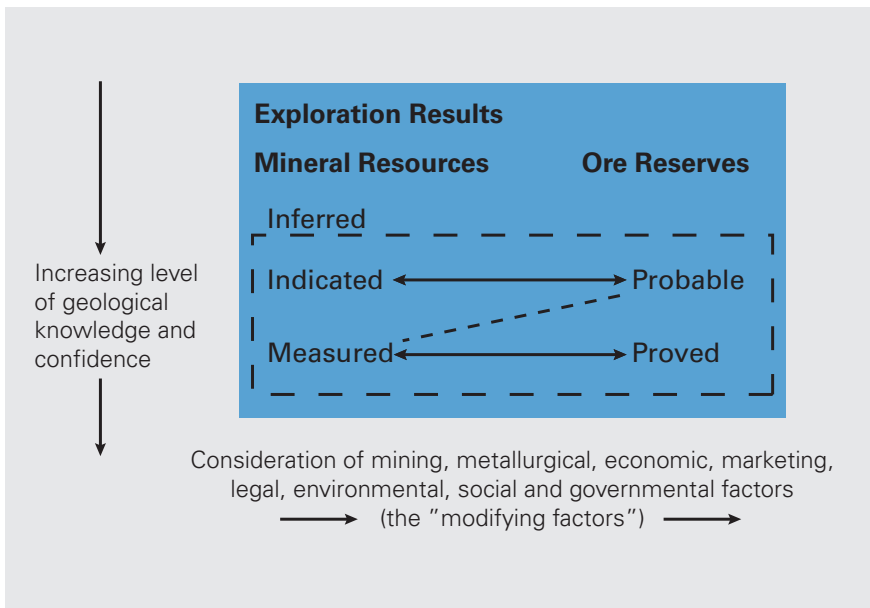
Exploration Results

Mineral Resources

Ore Reserves

Inferred

Indicated

Probable

Measured

Proved

Increasing level of geological knowledge and confidence

Consideration of mining, metallurgical, economic, marketing, legal, environmental, social and governmental factors (the ”modifying factors”)